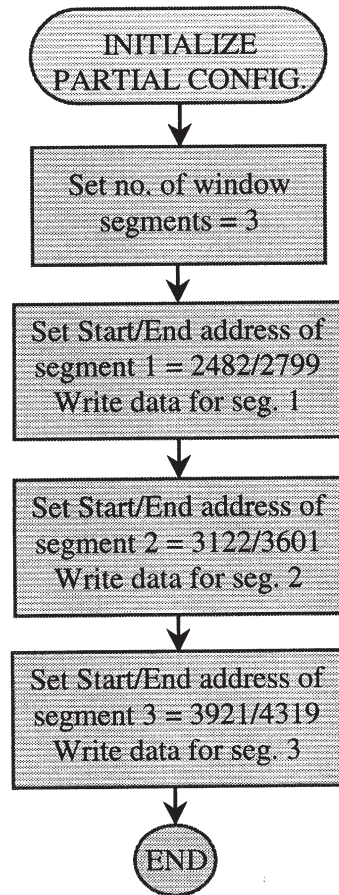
INITIALIZE PARTIAL CONFIG.

Set no. of window segments = 3

Set Start/End address of segment 1 = 2482/2799
Write data for seg. 1

Set Start/End address of segment 2 = 3122/3601
Write data for seg. 2

Set Start/End address of segment 3 = 3921/4319
Write data for seg. 3

END